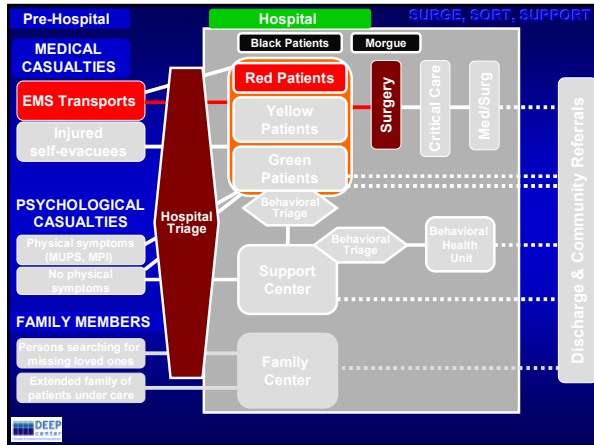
Pre-Hospital

Hospital

SURGE, SORT, SUPPORT

MEDICAL CASUALTIES

EMS Transports

Injured self-evacuees

PSYCHOLOGICAL CASUALTIES

Physical symptoms (MUPS, MPI)

No physical symptoms

FAMILY MEMBERS

Persons searching for missing loved ones

Extended family of patients under care

Hospital Triage

Black Patients

Morgue

Red Patients

Yellow Patients

Green Patients

Surgery

Critical Care

Med/Surg

Behavioral Triage

Behavioral Triage

Behavioral Health Unit

Support Center

Family Center

Discharge & Community Referrals

DEEP center